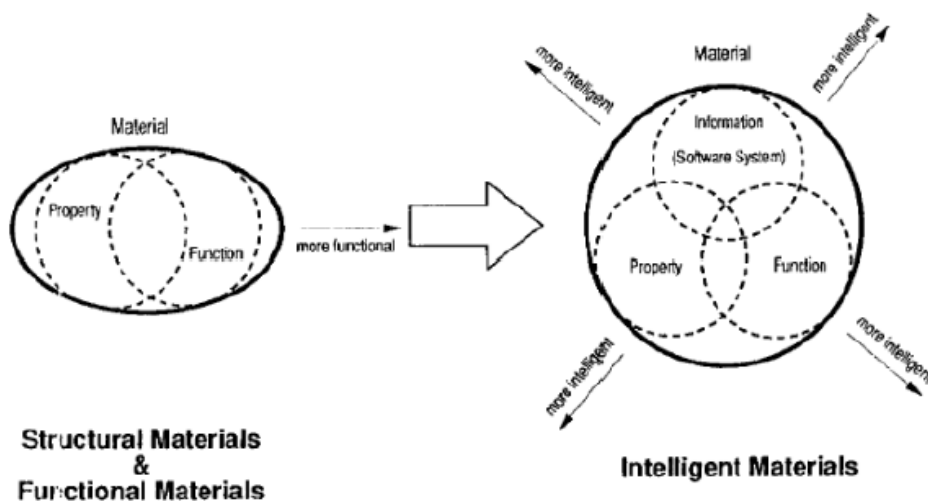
more intelligent

Material

more intelligent

Material

Information

(Software System)

Property

Function

more functional

Property

Function

more intelligent

more intelligen

Structural Materials
&
Functional Materials

Intelligent Materials